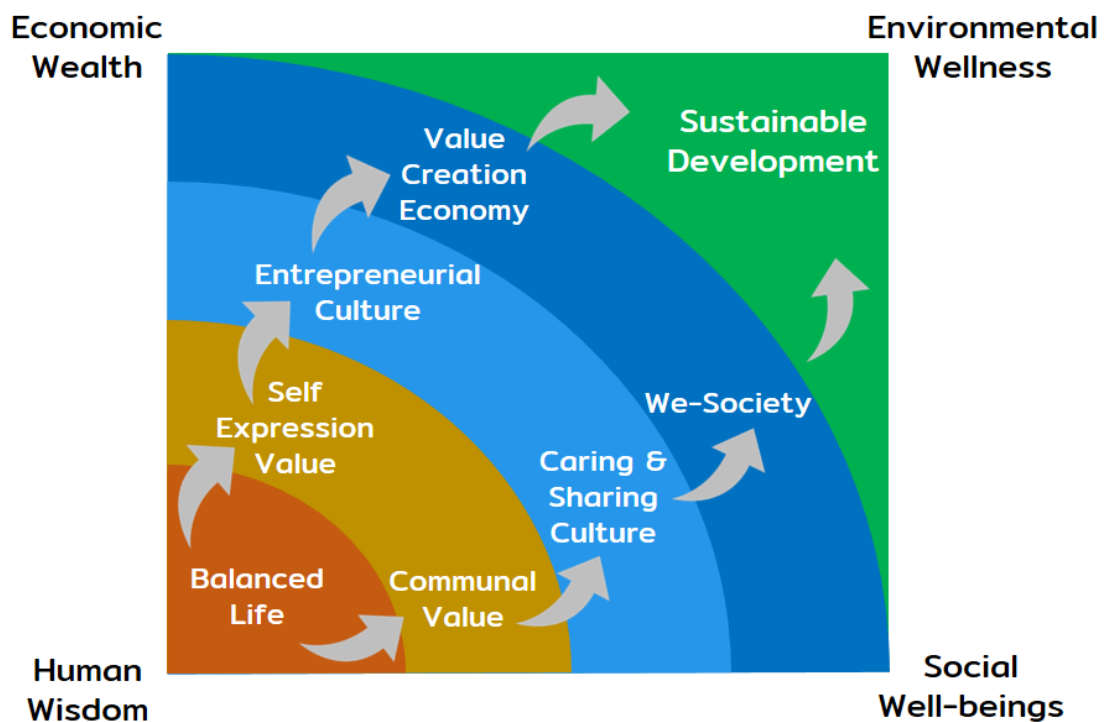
Economic Wealth

Environmental Wellness

Sustainable Development

Value Creation Economy

Entrepreneurial Culture

Self Expression Value

We-Society

Caring & Sharing Culture

Balanced Life

Communal Value

Human Wisdom

Social Well-beings